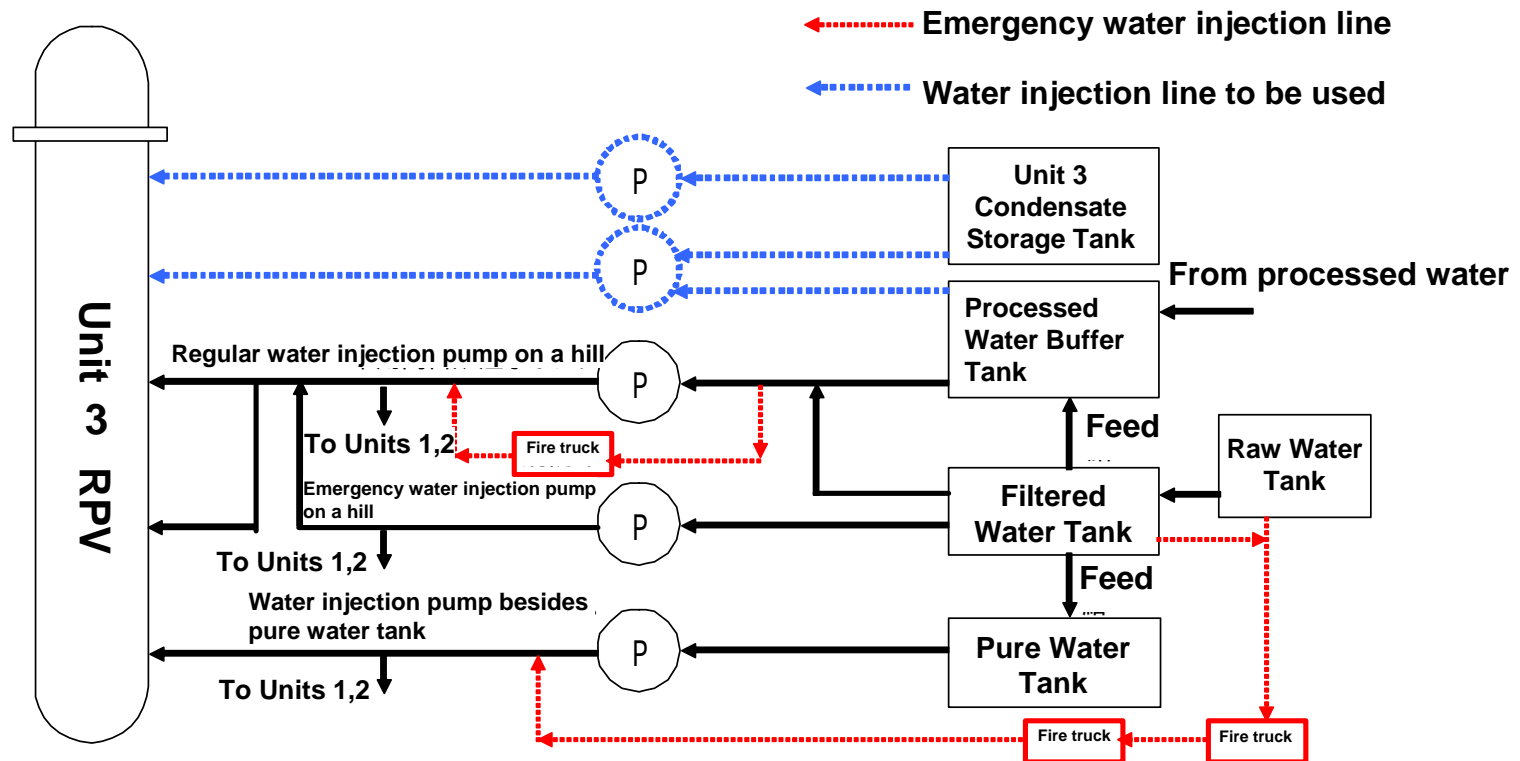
Emergency water injection line

Water injection line to be used

Unit 3 RPV

P

P

Unit 3 Condensate Storage Tank

From processed water

Processed Water Buffer Tank

Regular water injection pump on a hill

P

To Units 1,2

Fire truck

Feed

Raw Water Tank

Emergency water injection pump on a hill

P

Filtered Water Tank

To Units 1,2

Feed

Water injection pump besides pure water tank

P

Pure Water Tank

To Units 1,2

Fire truck

Fire truck